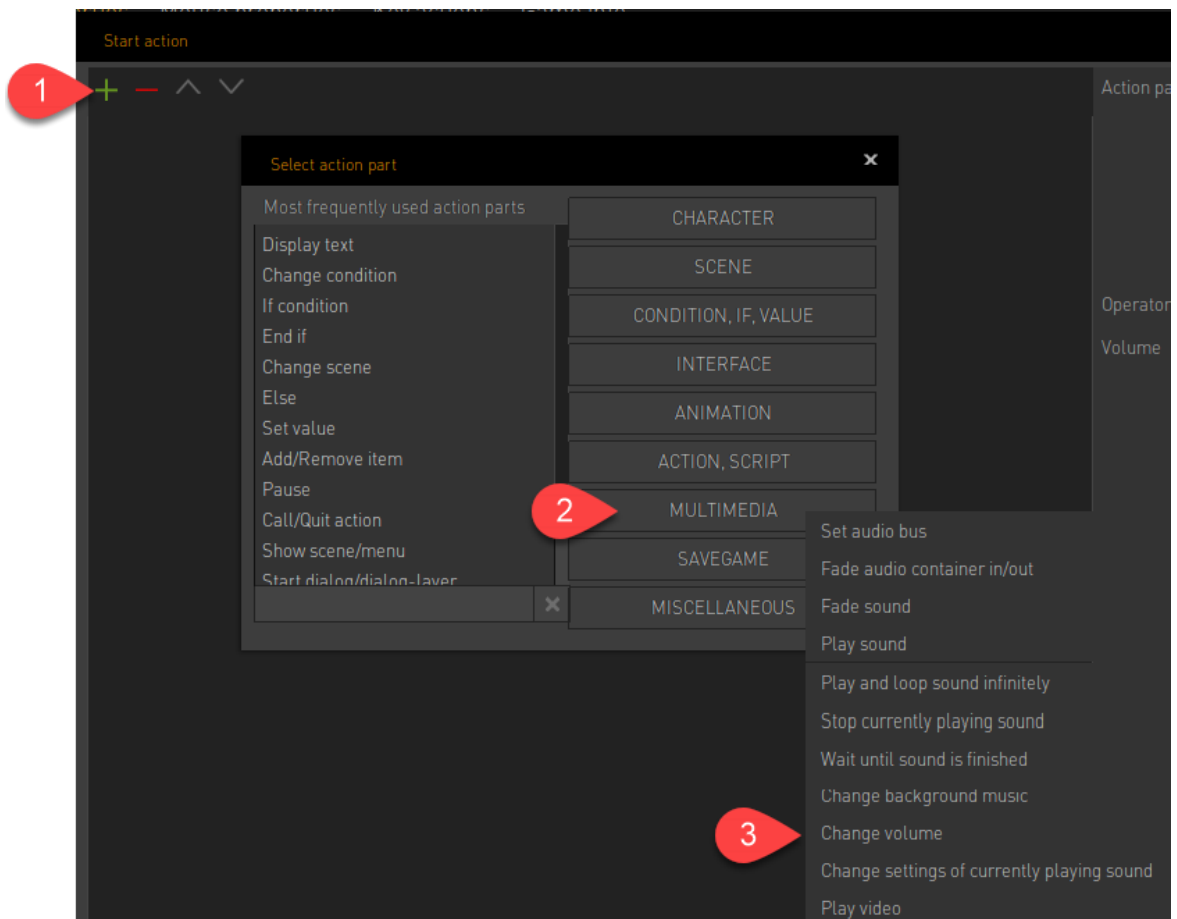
Start action

1

+ — ^ v

Action pa

Select action part

×

Most frequently used action parts

Display text
Change condition
If condition
End if
Change scene
Else
Set value
Add/Remove item
Pause
Call/Quit action
Show scene/menu
Start dialog/dialog-layer

×

CHARACTER

SCENE

CONDITION, IF, VALUE

INTERFACE

ANIMATION

ACTION, SCRIPT

2

MULTIMEDIA

SAVEGAME

MISCELLANEOUS

Operator

Volume

Set audio bus
Fade audio container in/out
Fade sound
Play sound
Play and loop sound infinitely
Stop currently playing sound
Wait until sound is finished
Change background music

3

Change volume
Change settings of currently playing sound
Play video